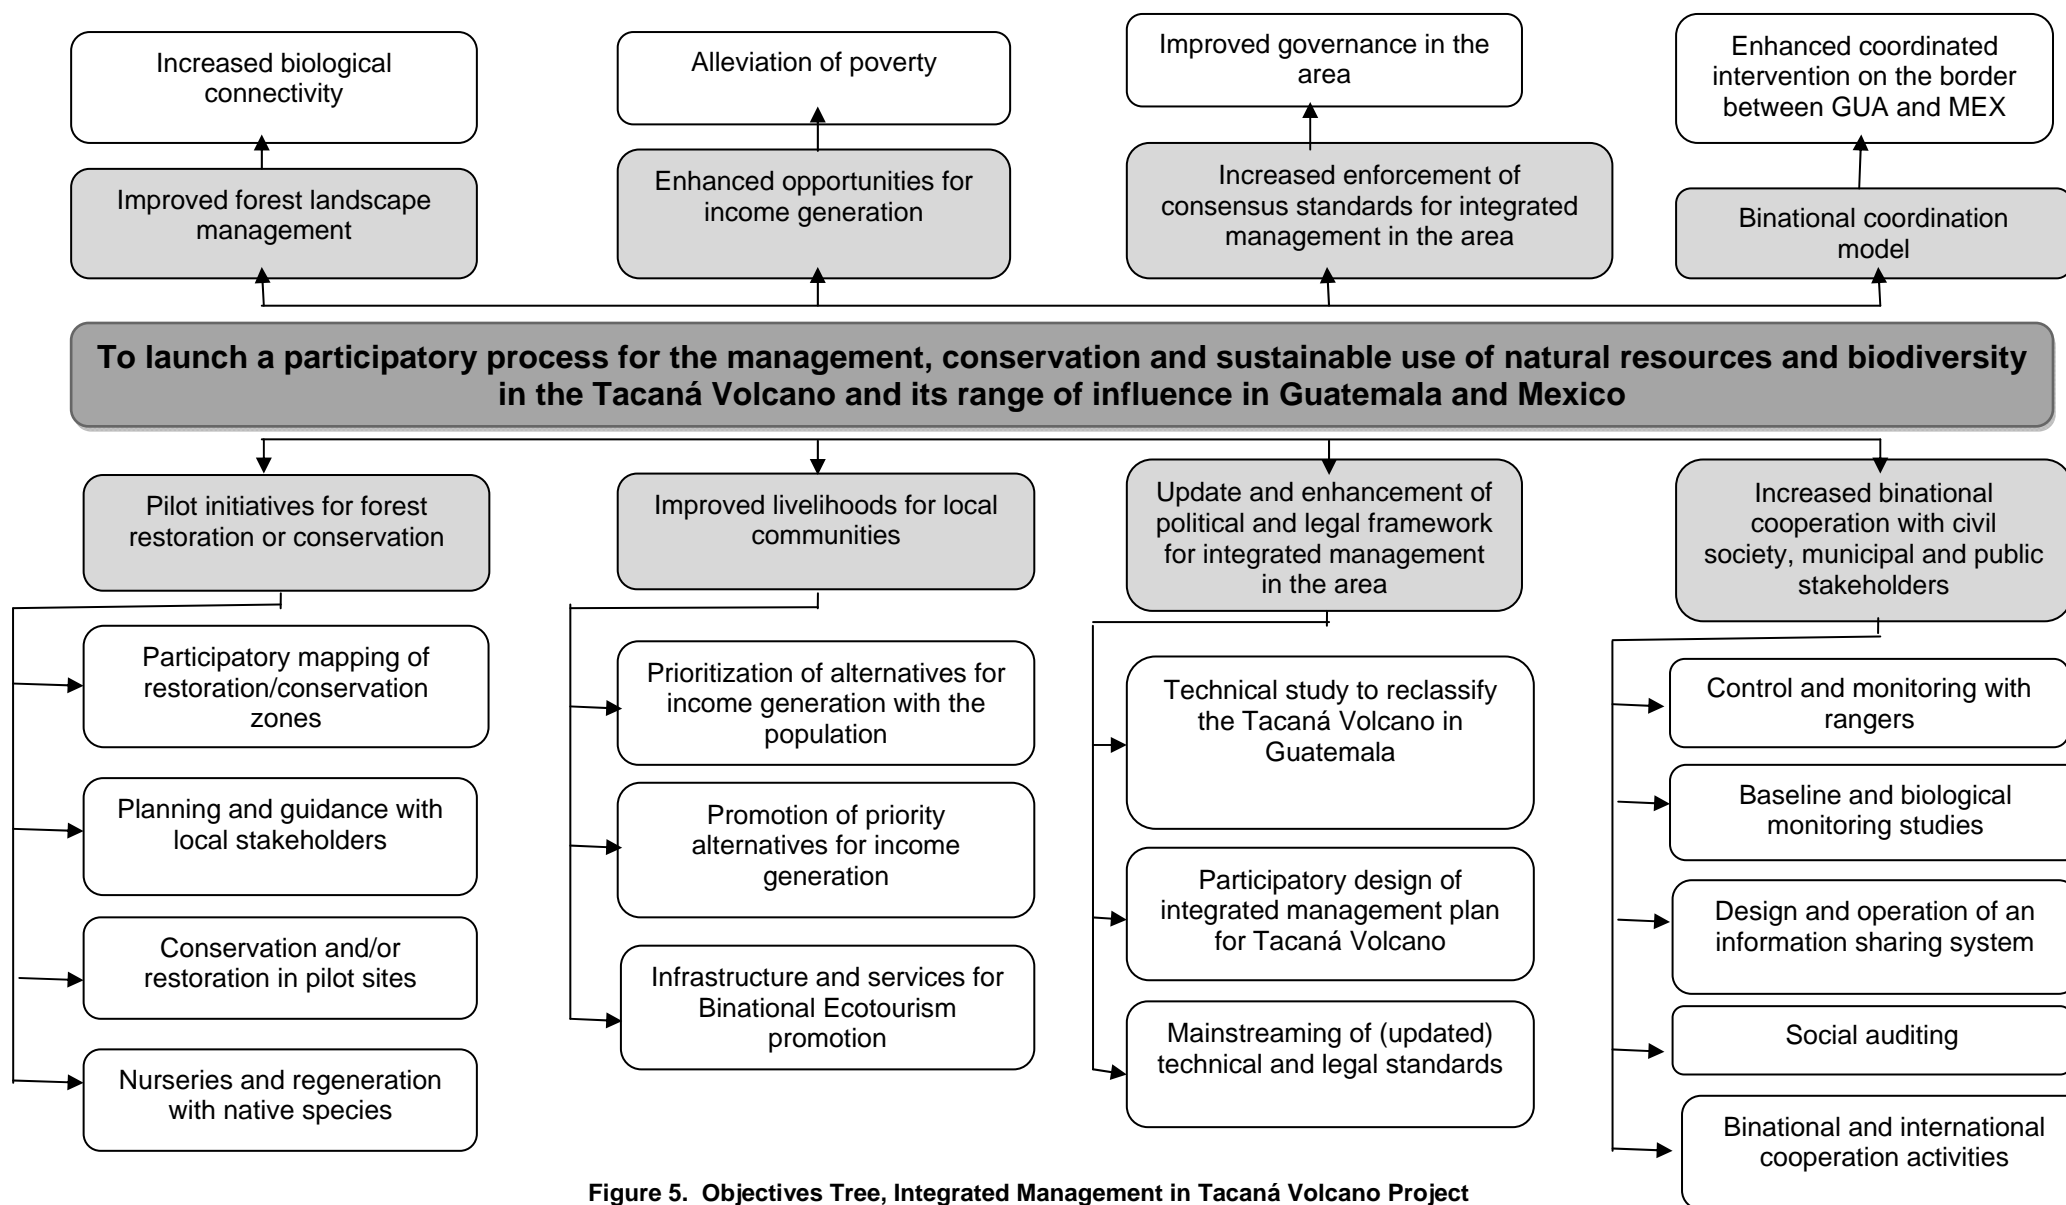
Increased biological connectivity

Alleviation of poverty

Improved governance in the area

Enhanced coordinated intervention on the border between GUA and MEX

Improved forest landscape management

Enhanced opportunities for income generation

Increased enforcement of consensus standards for integrated management in the area

Binational coordination model

**To launch a participatory process for the management, conservation and sustainable use of natural resources and biodiversity in the Tacaná Volcano and its range of influence in Guatemala and Mexico**

Pilot initiatives for forest restoration or conservation

Participatory mapping of restoration/conservation zones

Planning and guidance with local stakeholders

Conservation and/or restoration in pilot sites

Nurseries and regeneration with native species

Improved livelihoods for local communities

Prioritization of alternatives for income generation with the population

Promotion of priority alternatives for income generation

Infrastructure and services for Binational Ecotourism promotion

Update and enhancement of political and legal framework for integrated management in the area

Technical study to reclassify the Tacaná Volcano in Guatemala

Participatory design of integrated management plan for Tacaná Volcano

Mainstreaming of (updated) technical and legal standards

Increased binational cooperation with civil society, municipal and public stakeholders

Control and monitoring with rangers

Baseline and biological monitoring studies

Design and operation of an information sharing system

Social auditing

Binational and international cooperation activities

**Figure 5. Objectives Tree, Integrated Management in Tacaná Volcano Project**